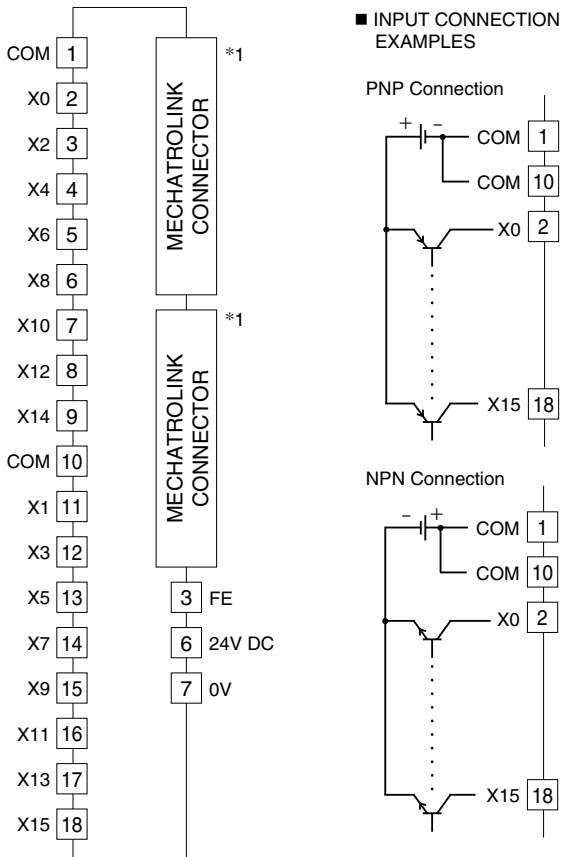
COM 1
X0 2
X2 3
X4 4
X6 5
X8 6
X10 7
X12 8
X14 9
COM 10
X1 11
X3 12
X5 13
X7 14
X9 15
X11 16
X13 17
X15 18

MECHATROLINK CONNECTOR *1

MECHATROLINK CONNECTOR *1

3 FE
6 24V DC
7 0V

■ INPUT CONNECTION EXAMPLES

PNP Connection

+ –
COM 1
COM 10
X0 2
X15 18

NPN Connection

– +
COM 1
COM 10
X0 2
X15 18